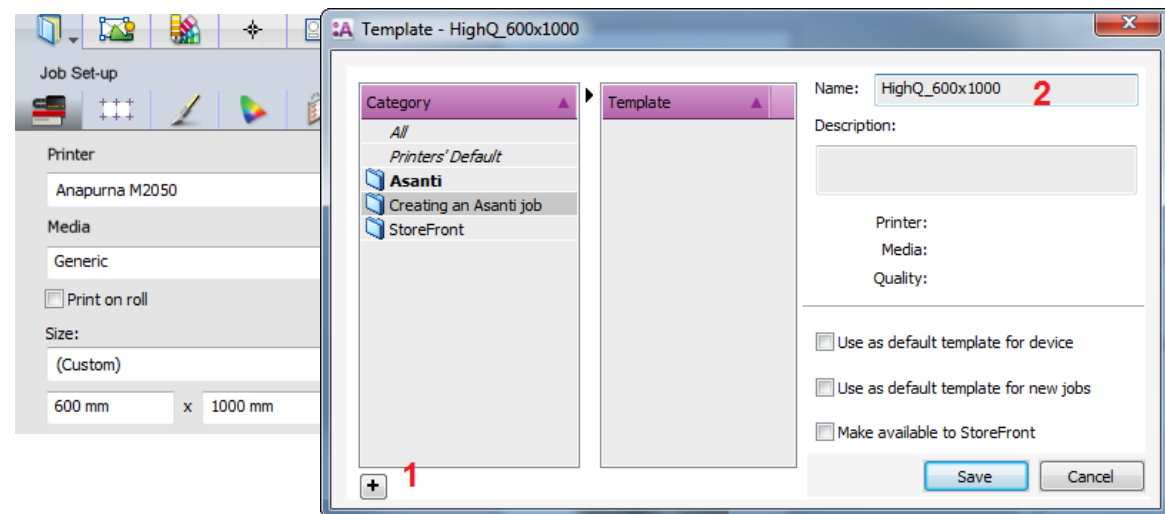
Job Set-up

Printer

Anapurna M2050

Media

Generic

Print on roll

Size:

(Custom)

600 mm x 1000 mm

Template - HighQ_600x1000

| Category |
|---|
| All |
| Printers' Default |
| Asanti |
| Creating an Asanti job |
| StoreFront |

| Template |
|---|

+ 1

Name: HighQ_600x1000 2

Description:

Printer:

Media:

Quality:

Use as default template for device

Use as default template for new jobs

Make available to StoreFront

Save Cancel